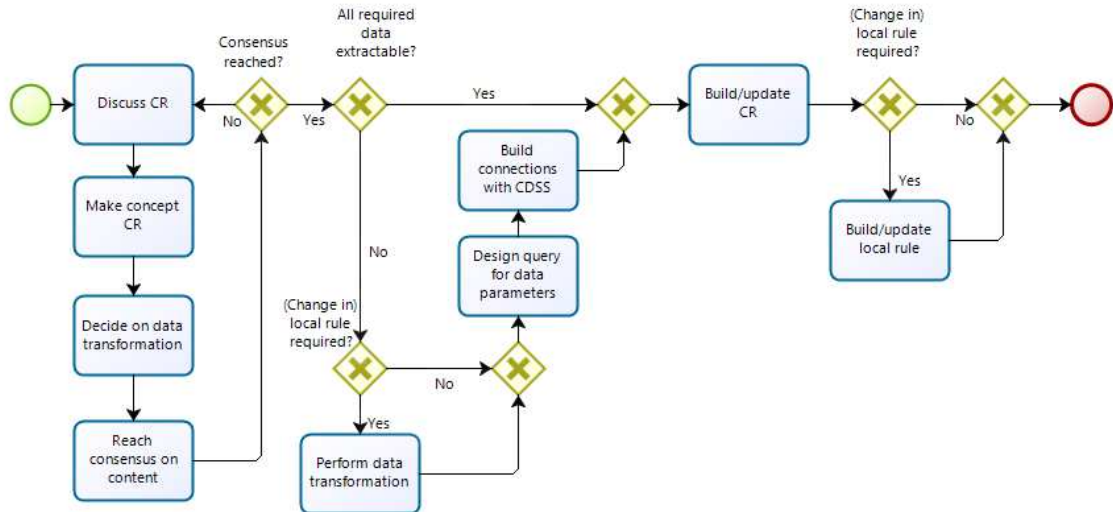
Discuss CR

Make concept CR

Decide on data transformation

Reach consensus on content

Consensus reached?

No

Yes

All required data extractable?

Yes

No

(Change in) local rule required?

Yes

No

Perform data transformation

Design query for data parameters

Build connections with CDSS

Build/update CR

(Change in) local rule required?

No

Yes

Build/update local rule